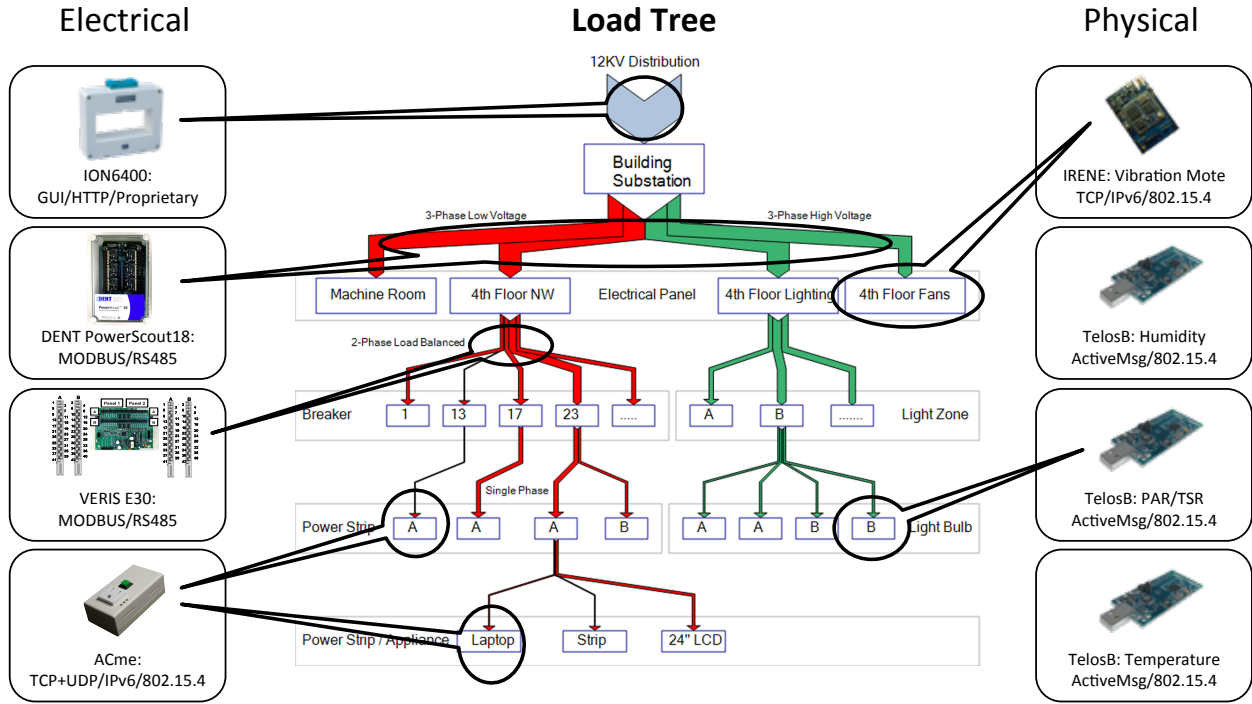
Electrical

Load Tree

Physical

12KV Distribution

Building Substation

3-Phase Low Voltage

3-Phase High Voltage

Machine Room

4th Floor NW

Electrical Panel

4th Floor Lighting

4th Floor Fans

2-Phase Load Balanced

Breaker

1

13

17

23

.....

A

B

.......

Light Zone

Single Phase

Power Strip

A

A

A

B

A

A

B

B

Light Bulb

Power Strip / Appliance

Laptop

Strip

24" LCD

ION6400:
GUI/HTTP/Proprietary

DENT PowerScout18:
MODBUS/RS485

VERIS E30:
MODBUS/RS485

ACme:
TCP+UDP/IPv6/802.15.4

IRENE: Vibration Mote
TCP/IPv6/802.15.4

TelosB: Humidity
ActiveMsg/802.15.4

TelosB: PAR/TSR
ActiveMsg/802.15.4

TelosB: Temperature
ActiveMsg/802.15.4